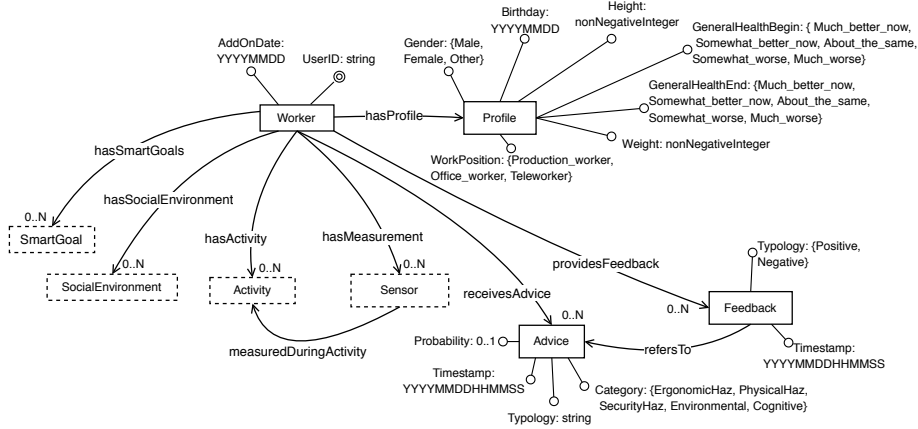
AddOnDate: YYYYMMDD

UserID: string

Birthday: YYYYMMDD

Height: nonNegativeInteger

Gender: {Male, Female, Other}

GeneralHealthBegin: { Much_better_now, Somewhat_better_now, About_the_same, Somewhat_worse, Much_worse}

Worker

hasProfile

Profile

GeneralHealthEnd: {Much_better_now, Somewhat_better_now, About_the_same, Somewhat_worse, Much_worse}

Weight: nonNegativeInteger

hasSmartGoals

WorkPosition: {Production_worker, Office_worker, Teleworker}

hasSocialEnvironment

0..N

SmartGoal

hasActivity

hasMeasurement

0..N

0..N

0..N

SocialEnvironment

Activity

Sensor

providesFeedback

Typology: {Positive, Negative}

receivesAdvice

0..N

Feedback

0..N

Probability: 0..1

Advice

refersTo

Timestamp: YYYYMMDDHHMMSS

measuredDuringActivity

Timestamp: YYYYMMDDHHMMSS

Category: {ErgonomicHaz, PhysicalHaz, SecurityHaz, Environmental, Cognitive}

Typology: string